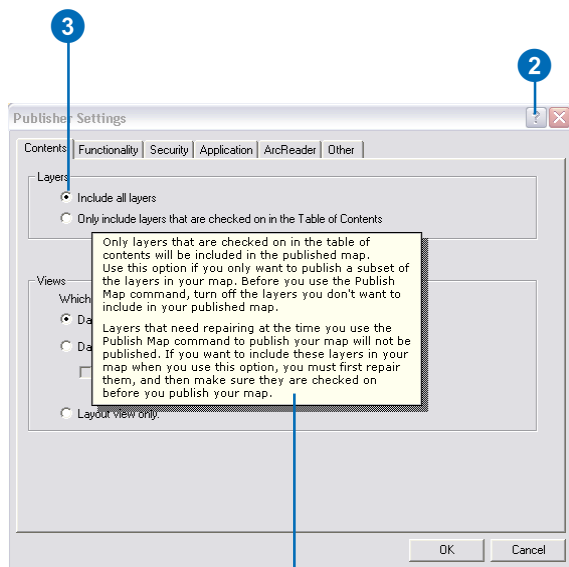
3

2

Publisher Settings

Contents | Functionality | Security | Application | ArcReader | Other

Layers

Include all layers

Only include layers that are checked on in the Table of Contents

Only layers that are checked on in the table of contents will be included in the published map. Use this option if you only want to publish a subset of the layers in your map. Before you use the Publish Map command, turn off the layers you don't want to include in your published map.

Layers that need repairing at the time you use the Publish Map command to publish your map will not be published. If you want to include these layers in your map when you use this option, you must first repair them, and then make sure they are checked on before you publish your map.

Views

Which

Da

Da

Layout view only.

OK

Cancel